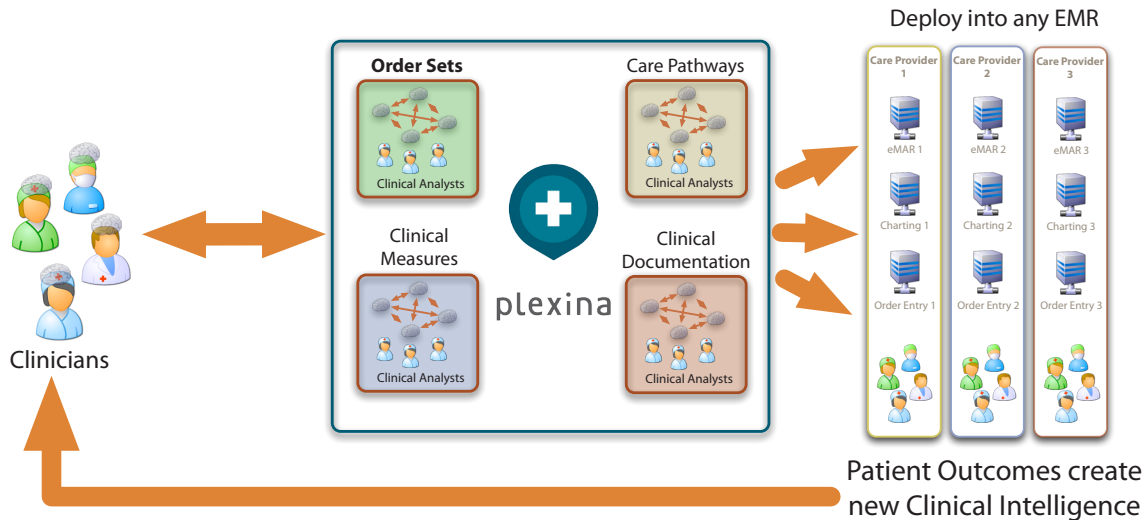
Deploy into any EMR

Clinicians

Order Sets

Clinical Analysts

Care Pathways

Clinical Analysts

Clinical Measures

Clinical Analysts

plexina

Clinical Documentation

Clinical Analysts

Care Provider 1

eMAR 1

Charting 1

Order Entry 1

Care Provider 2

eMAR 2

Charting 2

Order Entry 2

Care Provider 3

eMAR 3

Charting 3

Order Entry 3

Patient Outcomes create new Clinical Intelligence